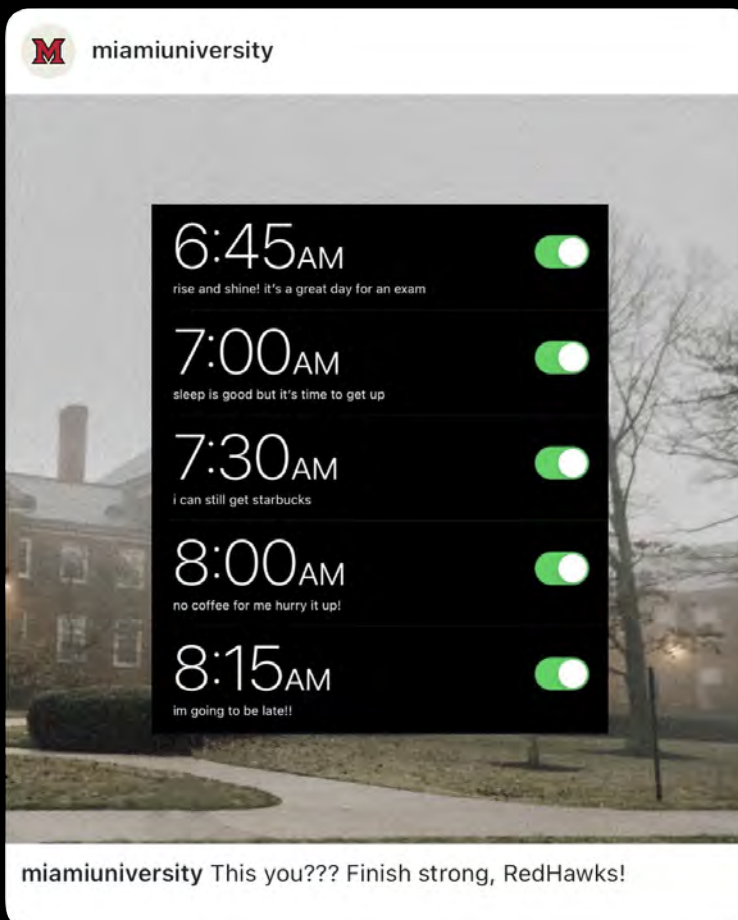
M miamiuniversity

6:45AM
rise and shine! it's a great day for an exam

7:00AM
sleep is good but it's time to get up

7:30AM
i can still get starbucks

8:00AM
no coffee for me hurry it up!

8:15AM
im going to be late!!

miamiuniversity This you??? Finish strong, RedHawks!